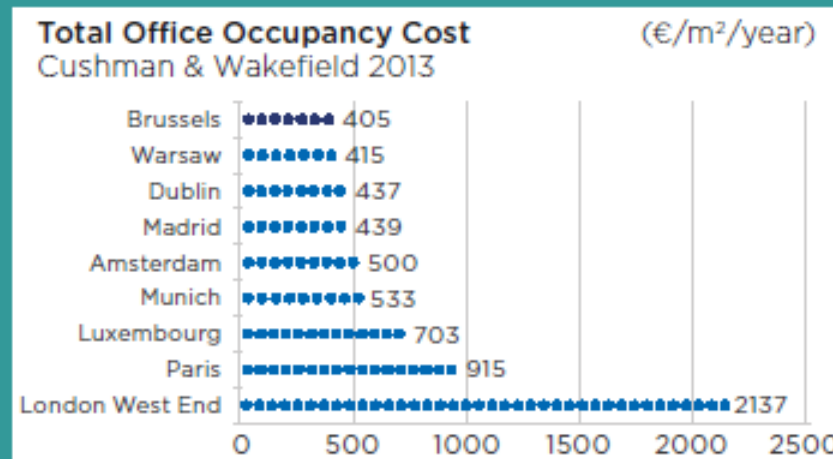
Total Office Occupancy Cost (€/m²/year)
Cushman & Wakefield 2013

Brussels 405
Warsaw 415
Dublin 437
Madrid 439
Amsterdam 500
Munich 533
Luxembourg 703
Paris 915
London West End 2137

0 500 1000 1500 2000 2500